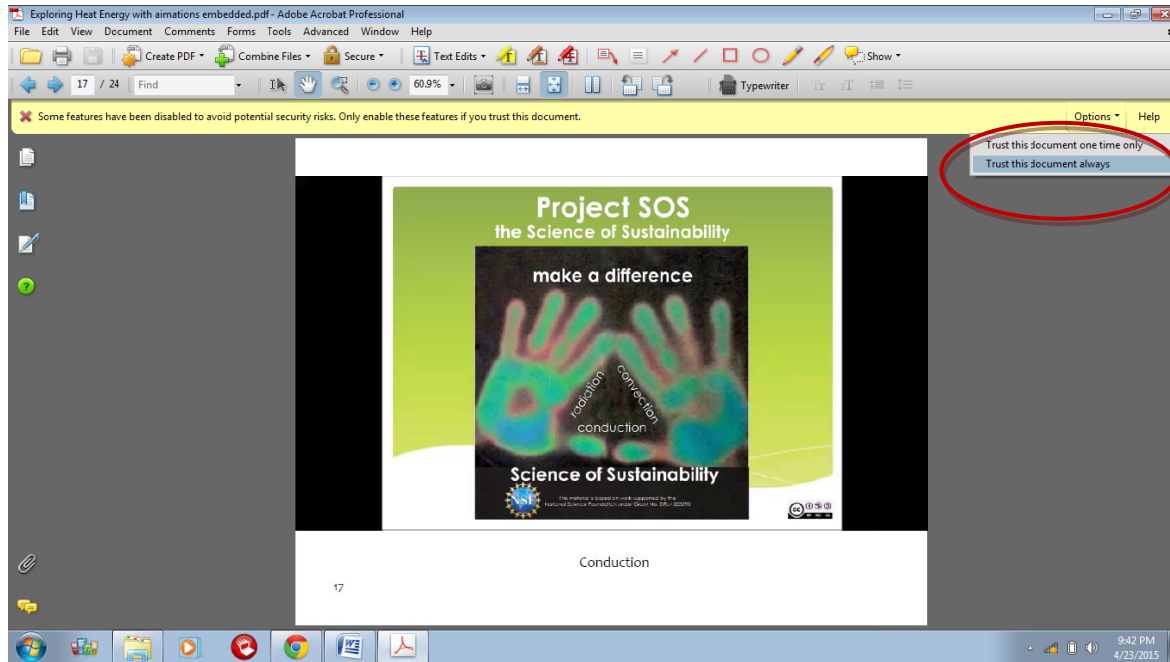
Exploring Heat Energy with aimations embedded.pdf - Adobe Acrobat Professional

File Edit View Document Comments Forms Tools Advanced Window Help

Create PDF Combine Files Secure Text Edits Show

17 / 24 Find 60.9% Typewriter

Some features have been disabled to avoid potential security risks. Only enable these features if you trust this document.

Options Help

Trust this document one time only

Trust this document always

Project SOS

the Science of Sustainability

make a difference

radiation

convection

conduction

Science of Sustainability

NSF

This material is based on work supported by the National Science Foundation under Grant No. DRL - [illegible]

Conduction

17

9:42 PM

4/23/2015